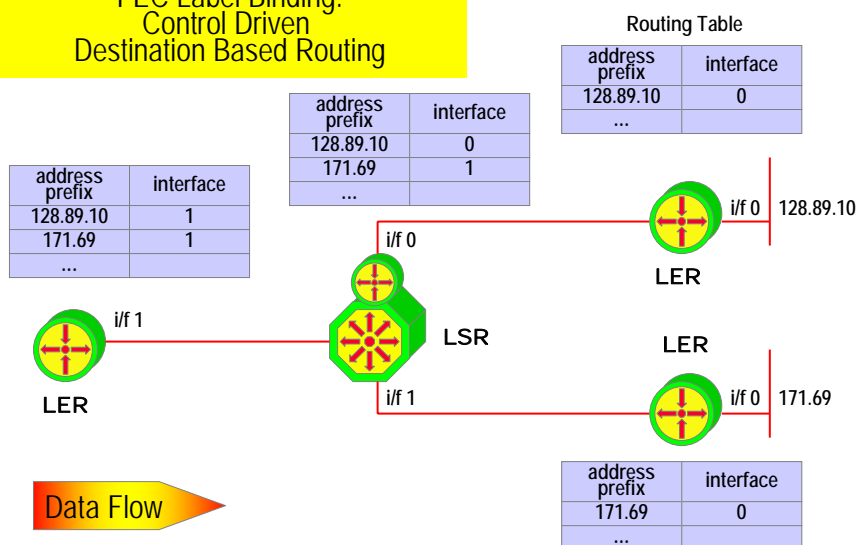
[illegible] Control Driven Destination Based Routing

Routing Table

| address prefix | interface |
|---|---|
| 128.89.10 | 0 |
| ... | |

| address prefix | interface |
|---|---|
| 128.89.10 | 0 |
| 171.69 | 1 |
| ... | |

| address prefix | interface |
|---|---|
| 128.89.10 | 1 |
| 171.69 | 1 |
| ... | |

i/f 0

i/f 0

128.89.10

LER

i/f 1

LSR

LER

LER

i/f 1

i/f 0

171.69

| address prefix | interface |
|---|---|
| 171.69 | 0 |
| ... | |

Data Flow